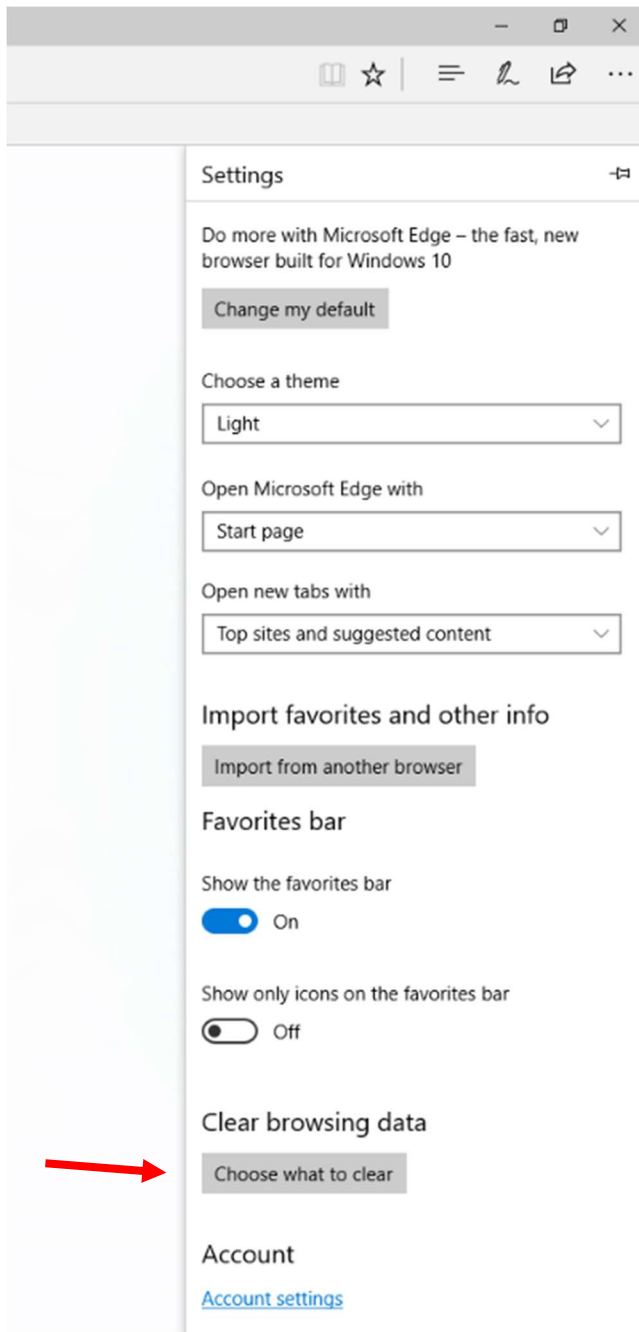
Settings

Do more with Microsoft Edge – the fast, new browser built for Windows 10

Change my default

Choose a theme

Light

Open Microsoft Edge with

Start page

Open new tabs with

Top sites and suggested content

Import favorites and other info

Import from another browser

Favorites bar

Show the favorites bar

On

Show only icons on the favorites bar

Off

Clear browsing data

Choose what to clear

Account

Account settings